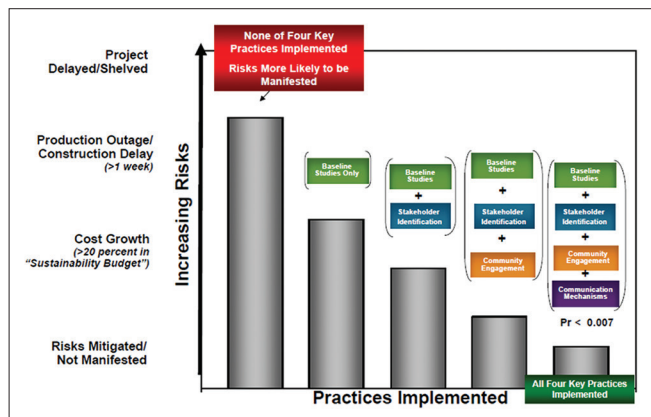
Project Delayed/Shelved

None of Four Key Practices Implemented

Risks More Likely to be Manifested

Production Outage/ Construction Delay (>1 week)

Cost Growth (>20 percent in "Sustainability Budget")

Risks Mitigated/ Not Manifested

Increasing Risks

Baseline Studies Only

Baseline Studies
+
Stakeholder Identification

Baseline Studies
+
Stakeholder Identification
+
Community Engagement

Baseline Studies
+
Stakeholder Identification
+
Community Engagement
+
Communication Mechanisms

Pr < 0.007

Practices Implemented

All Four Key Practices Implemented